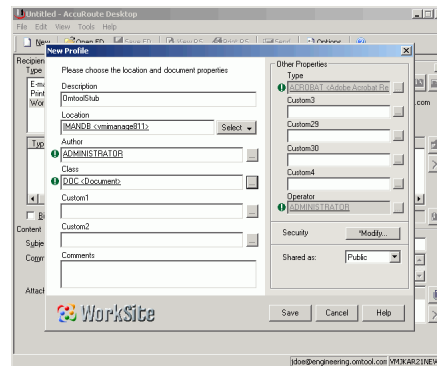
Untitled - AccuRoute Desktop

File Edit View Tools Help

New Open FD Save FD View OS Print OS Send Options

Recipien

Type

E-m

Print

Wor

Typ

B

Content

Subje

Com

Attach

New Profile

Please choose the location and document properties

Description

OmtoolStub

Location

IMANDB <vmimanage811>

Select

Author

ADMINISTRATOR

Class

DOC <Document>

Custom1

Custom2

Comments

Other Properties

Type

ACROBAT (Adobe Acrobat Re

Custom3

Custom29

Custom30

Custom4

Operator

ADMINISTRATOR

Security

Modify...

Shared as:

Public

WorkSite

Save

Cancel

Help

.com

jdoe@engineering.omtool.com

VMJKAR21NEW